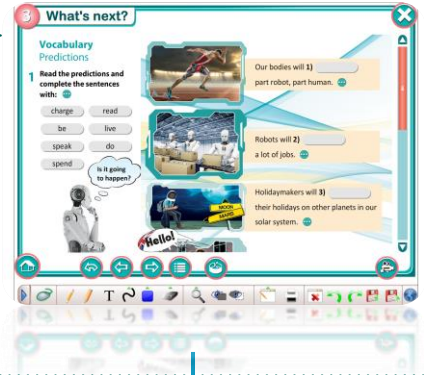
3 What's next?

Vocabulary
Predictions

1 Read the predictions and complete the sentences with:

charge
read
be
live
speak
do
spend

Is it going to happen?

Our bodies will 1) part robot, part human.

Robots will 2) a lot of jobs.

Holidaymakers will 3) their holidays on other planets in our solar system.

MOON MOTEL

Hello!